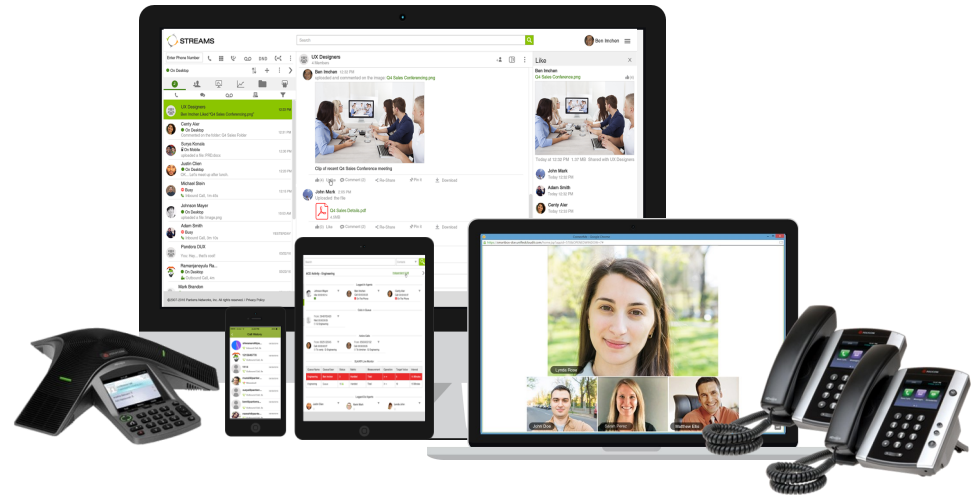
STREAMS

Search

Ben Inchan

Enter Phone Number

On Desktop

UX Designers

Ben Inchan Liked "Q4 Sales Conferencing.png"

Candy Alar

On Desktop

Surya Kimota

On Mobile

Justin Chen

On Desktop

Michael Stein

Busy

Johnson Mayer

On Desktop

Pandora DUX

Ramanjaneyulu Pa...

On Desktop

Mark Brandon

UX Designers

Ben Inchan

uploaded and commented on the image: Q4 Sales Conferencing.png

Clip of recent Q4 Sales Conference meeting

Like

Comment

Re-Share

Pin it

Download

John Mark

Uploaded the file

Q4 Sales Details.pdf

Like

Ben Inchan

Q4 Sales Conferencing.png

John Mark

Adam Smith

Candy Alar

Lynda Rose

John Doe

Sarah Perez

Matthew Ellis